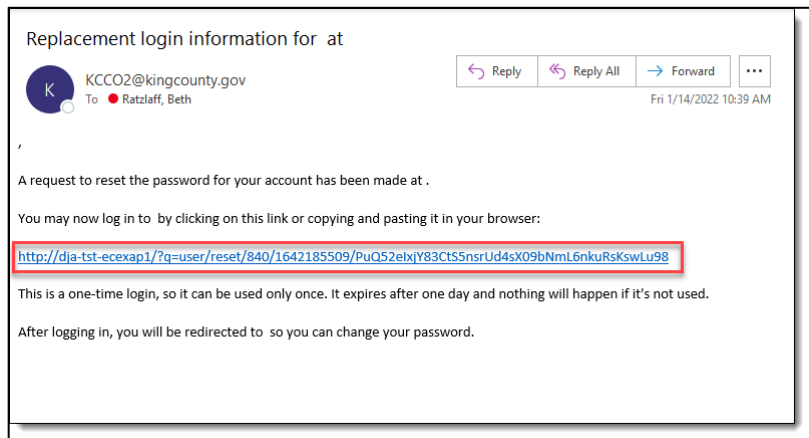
Replacement login information for at

K

KCCO2@kingcounty.gov

To Ratzlaff, Beth

Reply

Reply All

Forward

...

Fri 1/14/2022 10:39 AM

,

A request to reset the password for your account has been made at .

You may now log in to by clicking on this link or copying and pasting it in your browser:

http://dja-tst-ecexap1/?q=user/reset/840/1642185509/PuQ52eIxjY83CtS5nsrUd4sX09bNmL6nkuRsKswLu98

This is a one-time login, so it can be used only once. It expires after one day and nothing will happen if it's not used.

After logging in, you will be redirected to so you can change your password.